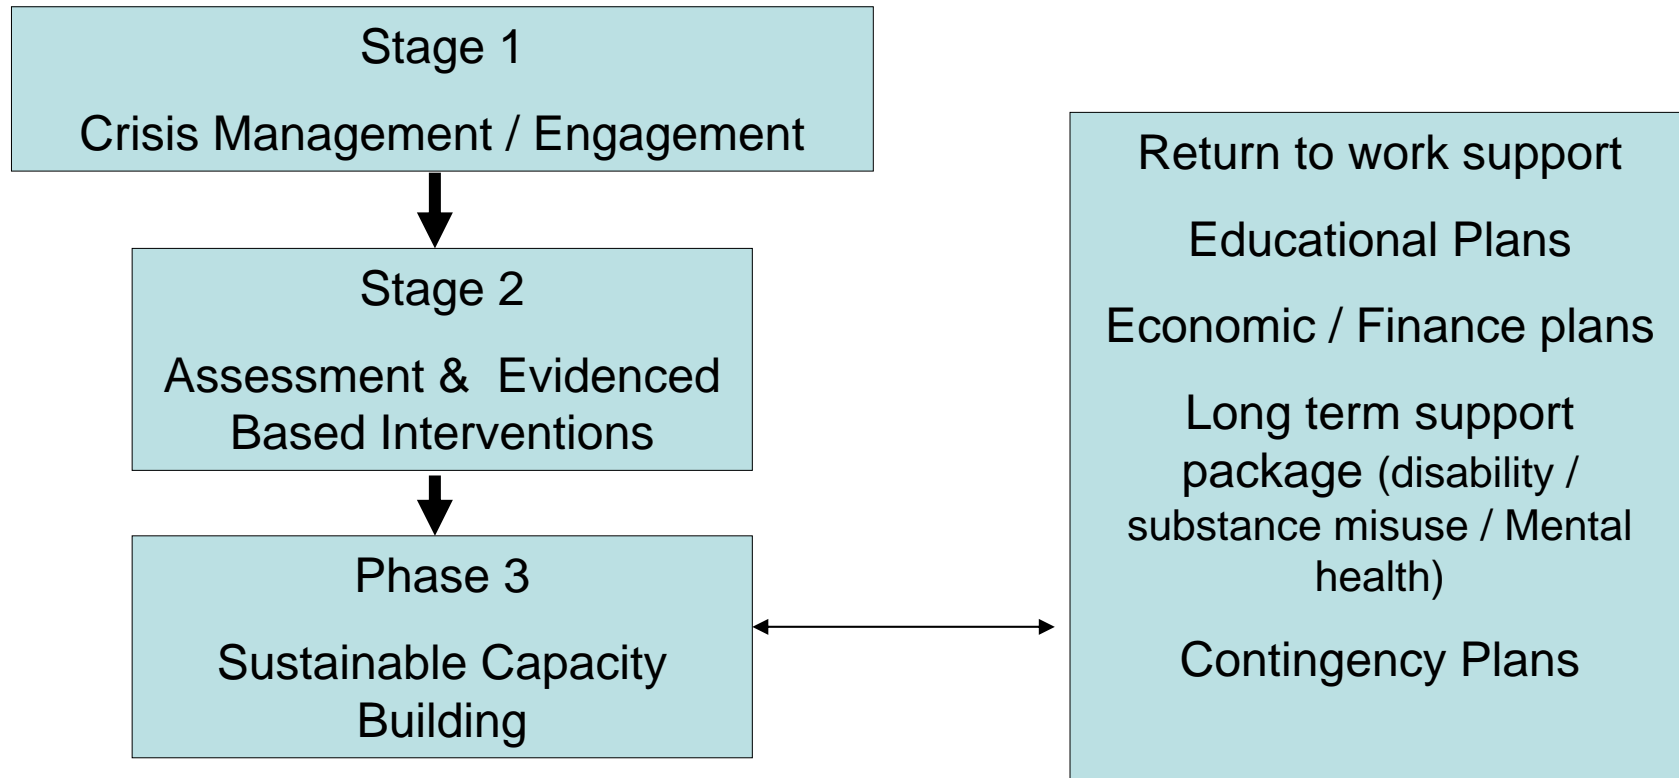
Stage 1

Crisis Management / Engagement

Stage 2

Assessment & Evidenced Based Interventions

Phase 3

Sustainable Capacity Building

Return to work support

Educational Plans

Economic / Finance plans

Long term support package (disability / substance misuse / Mental health)

Contingency Plans